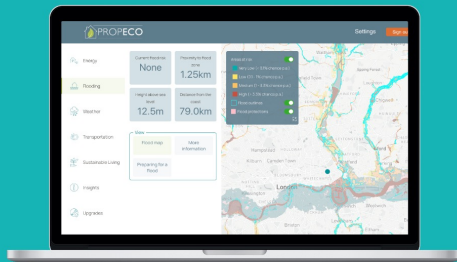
PROPECO

Settings

Sign out

Energy

Flooding

Weather

Transportation

Sustainable Living

Insights

Upgrades

Current flood risk
None

Proximity to flood zone
1.25km

Height above sea level
12.5m

Distance from the coast
79.0km

Slides

Flood map

More information

Preparing for a flood

Very Low - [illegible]

Low - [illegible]

Medium - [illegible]

High - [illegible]

Flood defences

Flood storage areas

Hampstead

London